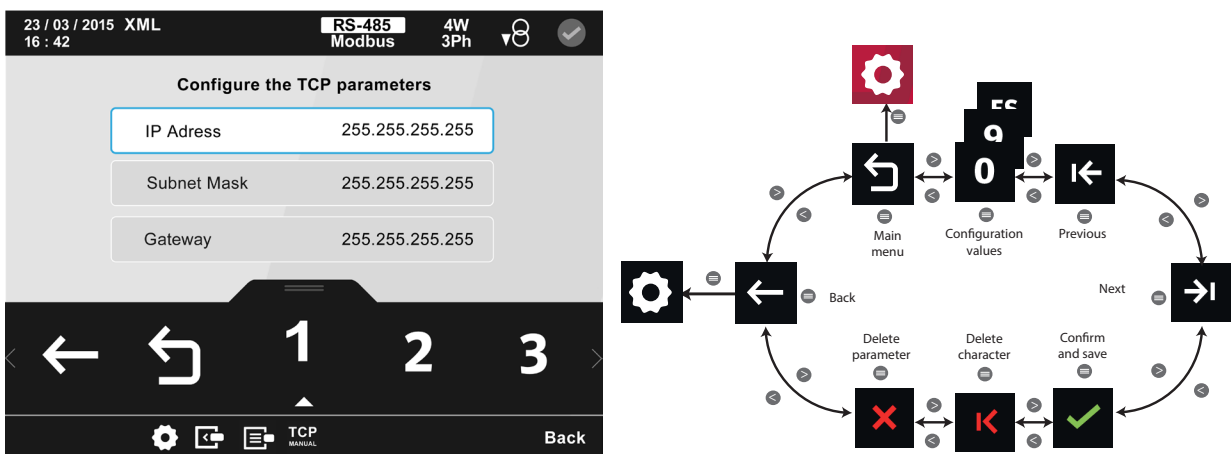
23 / 03 / 2015 XML
16 : 42
RS-485
Modbus
4W
3Ph

Configure the TCP parameters

IP Adress 255.255.255.255
Subnet Mask 255.255.255.255
Gateway 255.255.255.255

1 2 3

TCP
MANUAL
Back

FS
9
0

Main menu
Configuration values
Previous
Back
Next
Delete parameter
Delete character
Confirm and save